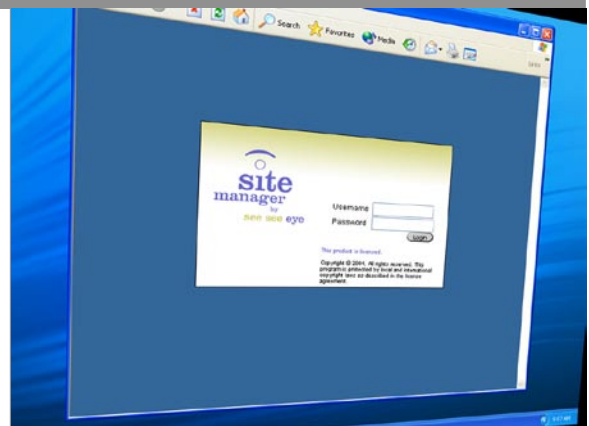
Search Favorites Media

site
manager
by
see see eye

Username
Password
Login

This product is licensed.

Copyright © 2001. All rights reserved. This program is protected by local and international copyright laws as described in the license agreement.